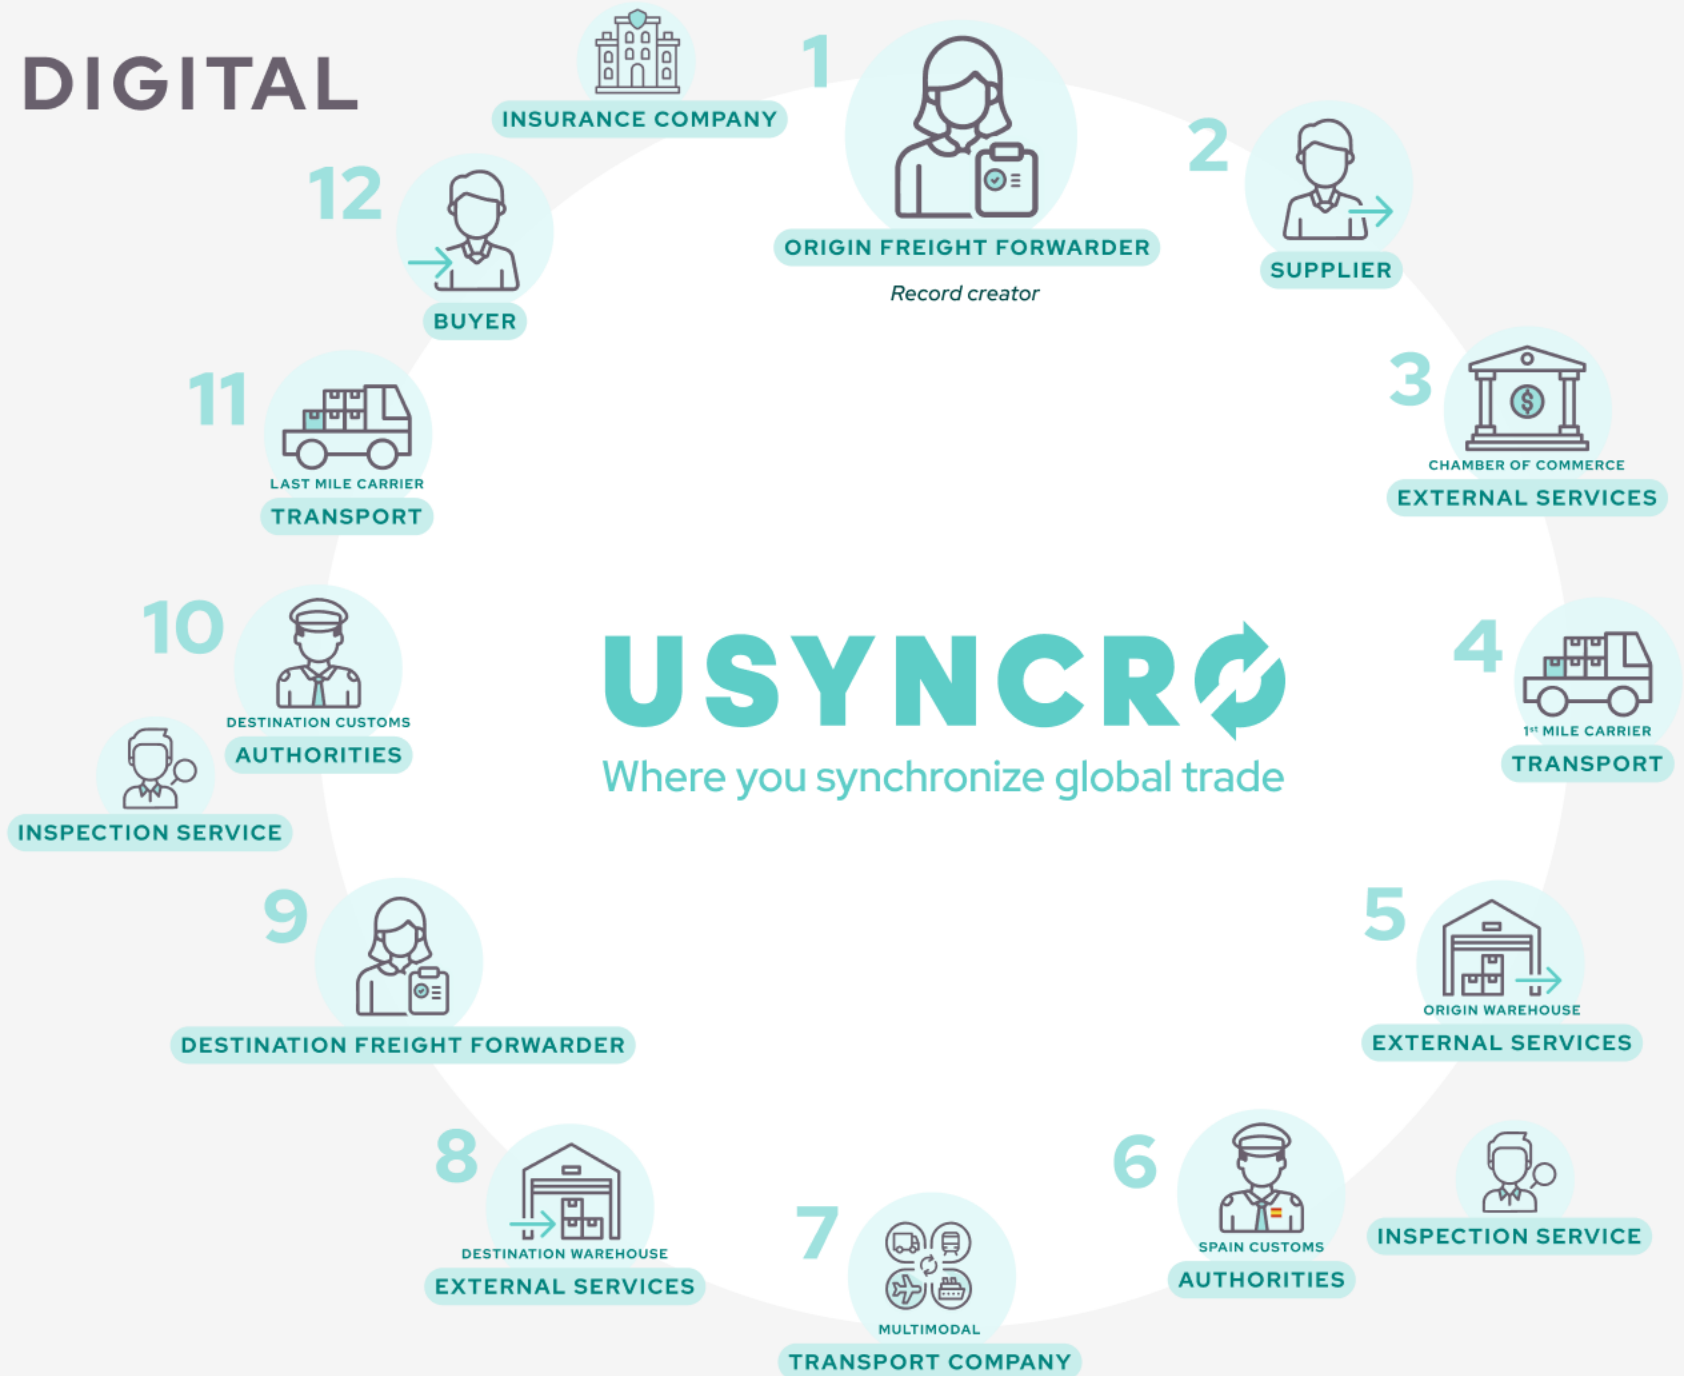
DIGITAL

INSURANCE COMPANY

1
ORIGIN FREIGHT FORWARDER
Record creator

2
SUPPLIER

3
CHAMBER OF COMMERCE
EXTERNAL SERVICES

4
1st MILE CARRIER
TRANSPORT

5
ORIGIN WAREHOUSE
EXTERNAL SERVICES

INSPECTION SERVICE

6
SPAIN CUSTOMS
AUTHORITIES

7
MULTIMODAL
TRANSPORT COMPANY

8
DESTINATION WAREHOUSE
EXTERNAL SERVICES

9
DESTINATION FREIGHT FORWARDER

10
DESTINATION CUSTOMS
AUTHORITIES

INSPECTION SERVICE

11
LAST MILE CARRIER
TRANSPORT

12
BUYER

USYNCRO
Where you synchronize global trade